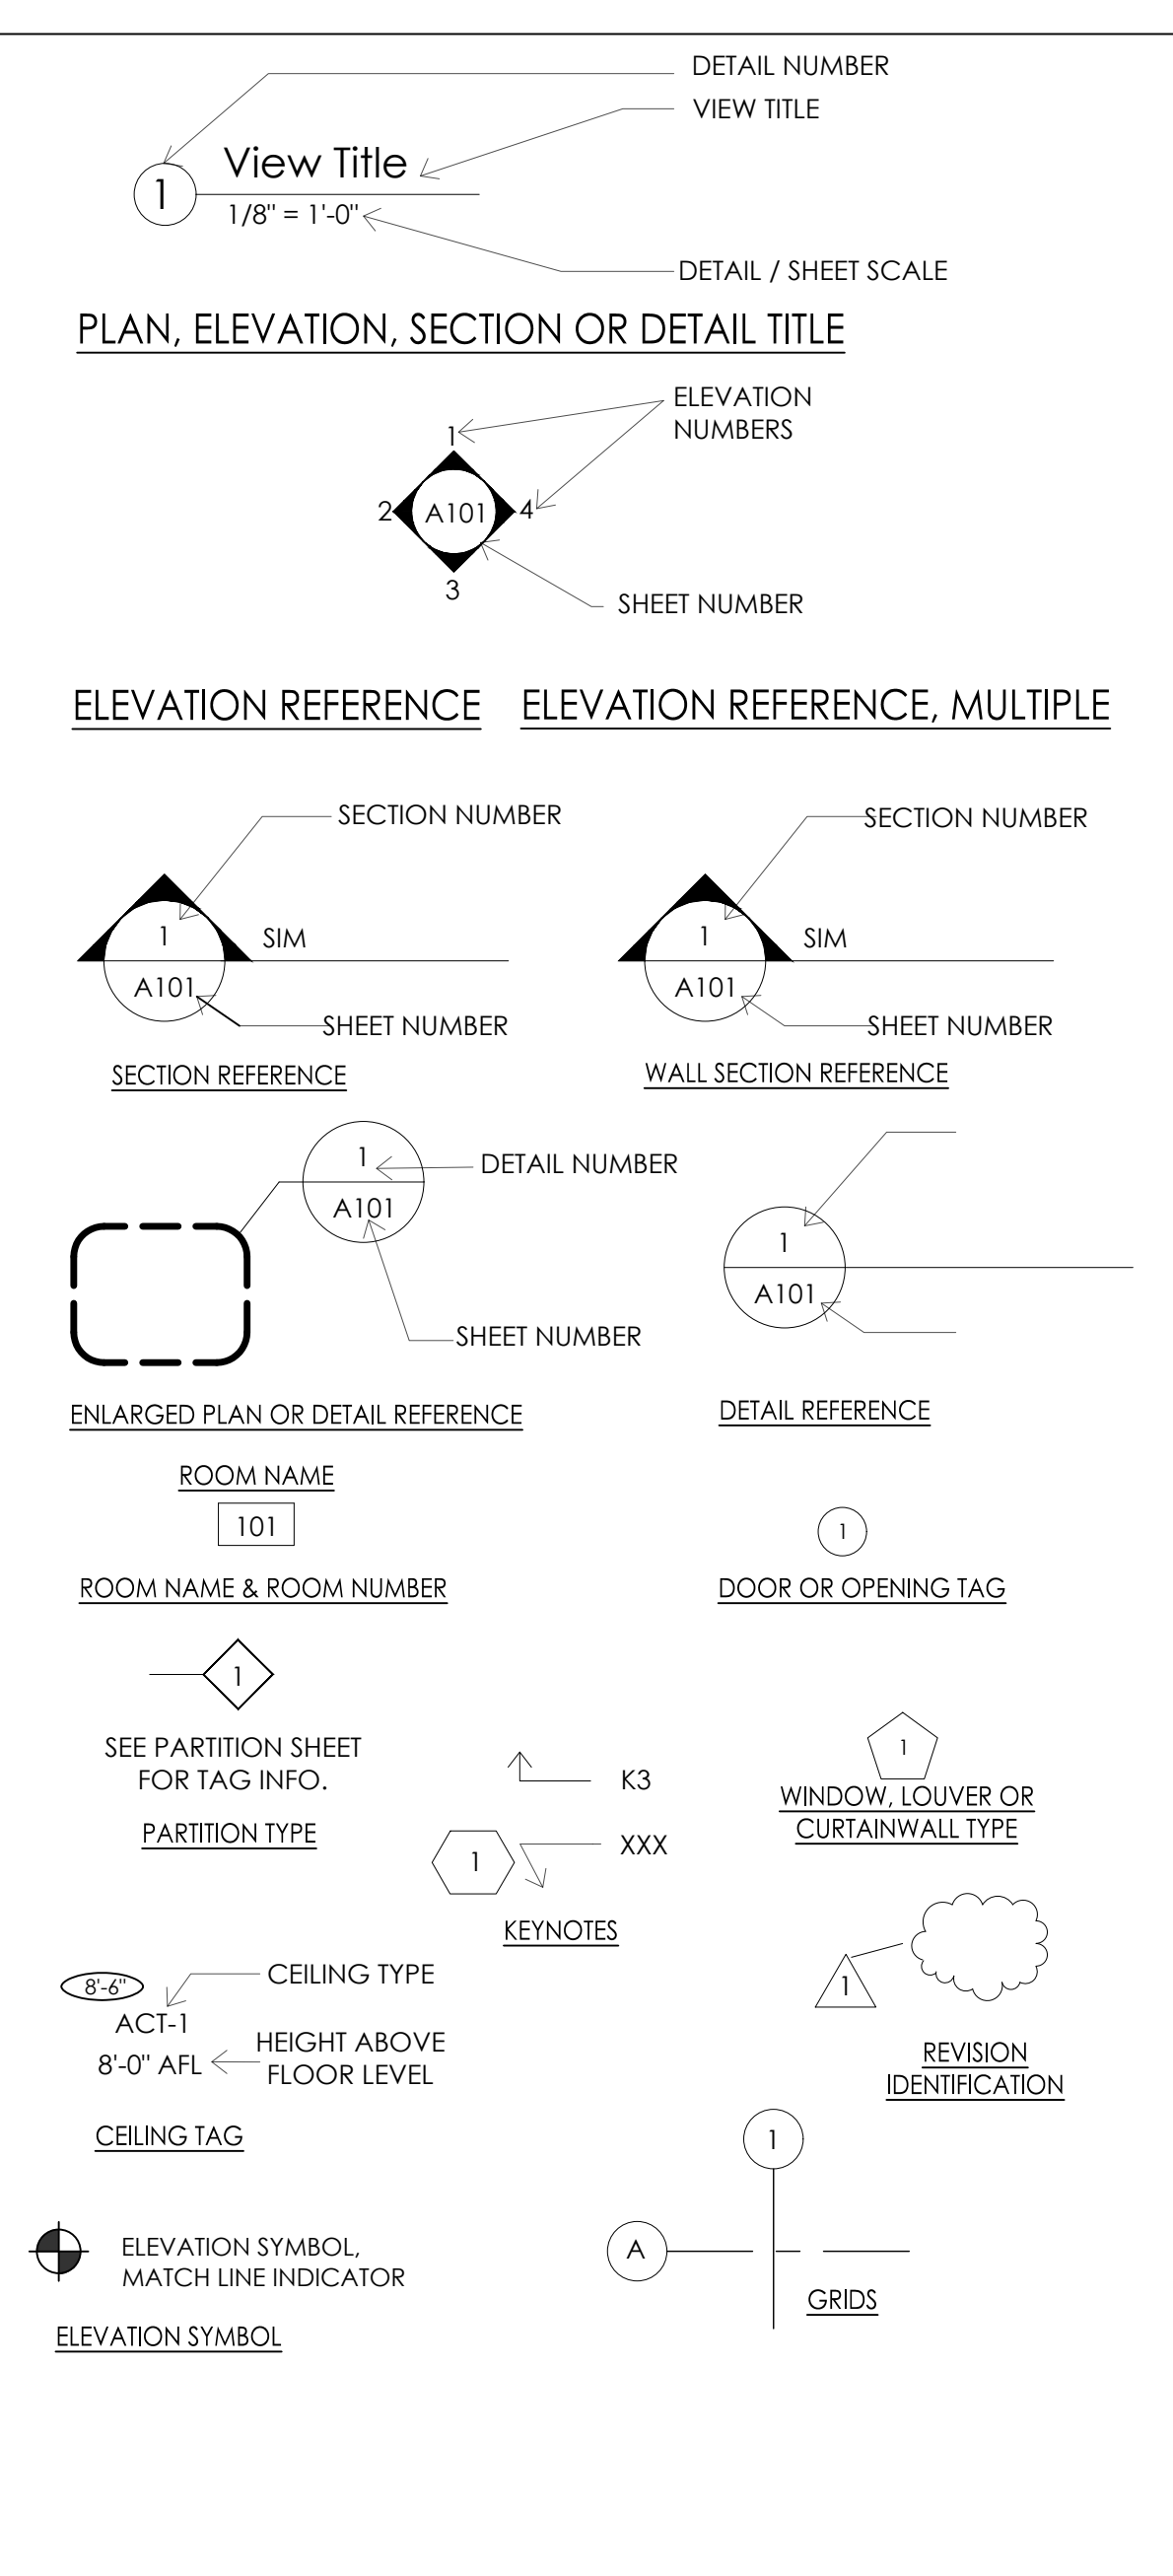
DETAIL NUMBER
VIEW TITLE
1
View Title
1/8" = 1'-0"
DETAIL / SHEET SCALE

PLAN, ELEVATION, SECTION OR DETAIL TITLE

ELEVATION NUMBERS
1
2
A101
4
3
SHEET NUMBER

ELEVATION REFERENCE ELEVATION REFERENCE, MULTIPLE

SECTION NUMBER
1
SIM
A101
SHEET NUMBER
SECTION REFERENCE

SECTION NUMBER
1
SIM
A101
SHEET NUMBER
WALL SECTION REFERENCE

1
DETAIL NUMBER
A101
SHEET NUMBER
ENLARGED PLAN OR DETAIL REFERENCE

1
A101
DETAIL REFERENCE

ROOM NAME
101
ROOM NAME & ROOM NUMBER

1
DOOR OR OPENING TAG

1
SEE PARTITION SHEET FOR TAG INFO.
PARTITION TYPE

K3
1
XXX
KEYNOTES

1
WINDOW, LOUVER OR CURTAINWALL TYPE

8'-6"
CEILING TYPE
ACT-1
8'-0" AFL
HEIGHT ABOVE FLOOR LEVEL
CEILING TAG

1
REVISION IDENTIFICATION

ELEVATION SYMBOL, MATCH LINE INDICATOR
ELEVATION SYMBOL

1
A
GRIDS